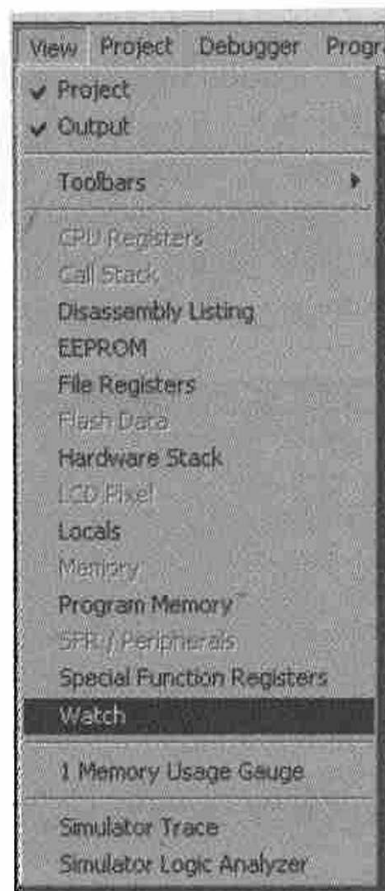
View Project Debugger Progr

Project
Output

Toolbars

CPU Registers
Call Stack
Disassembly Listing
EEPROM
File Registers
Flash Data
Hardware Stack
LCD Pixel
Locals
Memory
Program Memory
SFR / Peripherals
Special Function Registers
Watch

1 Memory Usage Gauge

Simulator Trace
Simulator Logic Analyzer